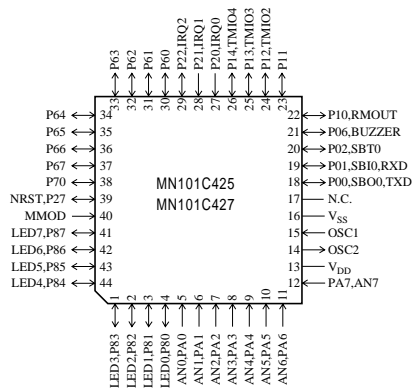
P63 33
P62 32
P61 31
P60 30
P22,IRQ2 29
P21,IRQ1 28
P20,IRQ0 27
P14,TMIO4 26
P13,TMIO3 25
P12,TMIO2 24
P11 23

P64 34
P65 35
P66 36
P67 37
P70 38
NRST,P27 39
MMOD 40
LED7,P87 41
LED6,P86 42
LED5,P85 43
LED4,P84 44

MN101C425
MN101C427

22 P10,RMOUT
21 P06,BUZZER
20 P02,SBT0
19 P01,SBI0,RXD
18 P00,SBO0,TXD
17 N.C.
16 $V_{SS}$
15 OSC1
14 OSC2
13 $V_{DD}$
12 PA7,AN7

1 LED3,P83
2 LED2,P82
3 LED1,P81
4 LED0,P80
5 AN0,PA0
6 AN1,PA1
7 AN2,PA2
8 AN3,PA3
9 AN4,PA4
10 AN5,PA5
11 AN6,PA6